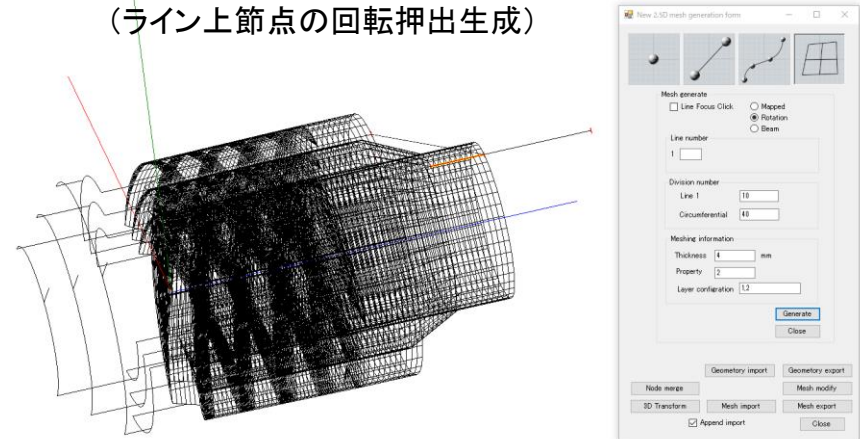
（ライン上節点の回転押出生成）

New 2.5D mesh generation form

Mesh generate
Line Focus Click
Mapped
Rotation
Beam

Line number
1

Division number
Line 1 10
Circumferential 40

Meshing information
Thickness 4 mm
Property 2
Layer configuration 1,2

Generate
Close

Geometory import
Geometory export
Node merge
Mesh modify
3D Transform
Mesh import
Mesh export
Append import
Close